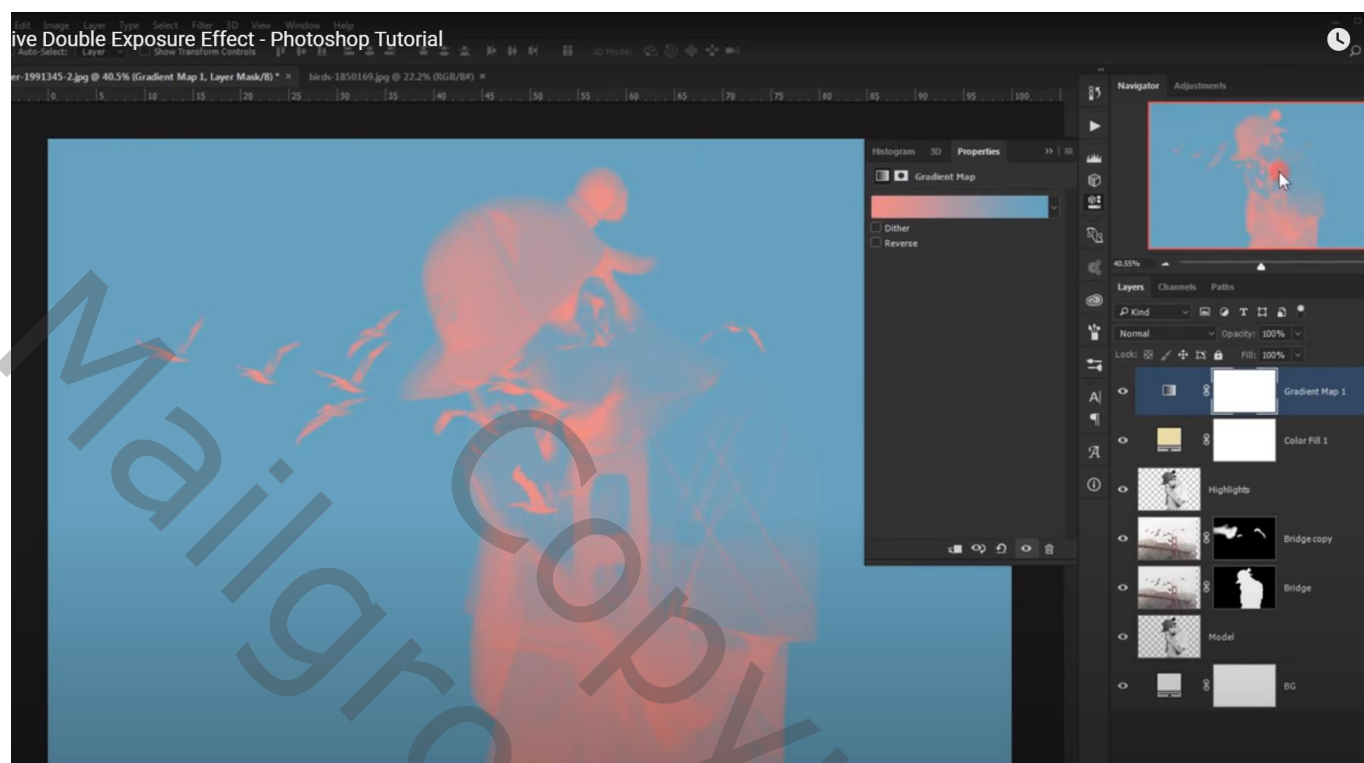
ive Double Exposure Effect - Photoshop Tutorial

Edit Image Layer Type Select Filter 3D View Window Help

Auto-Select: Layer Show Transform Controls 3D Mode:

er-1991345-2.jpg @ 40.5% (Gradient Map 1, Layer Mask/8) * ×   birds-1850169.jpg @ 22.2% (RGB/8#) ×

0 5 10 15 20 25 30 35 40 45 50 55 60 65 70 75 80 85 90 95 100

Histogram 3D Properties

Gradient Map

Dither
Reverse

Navigator Adjustments

40.55%

Layers Channels Paths

Kind

Normal Opacity: 100%

Lock: Fill: 100%

Gradient Map 1

Color Fill 1

Highlights

Bridge copy

Bridge

Model

BG

Mailgro Copy